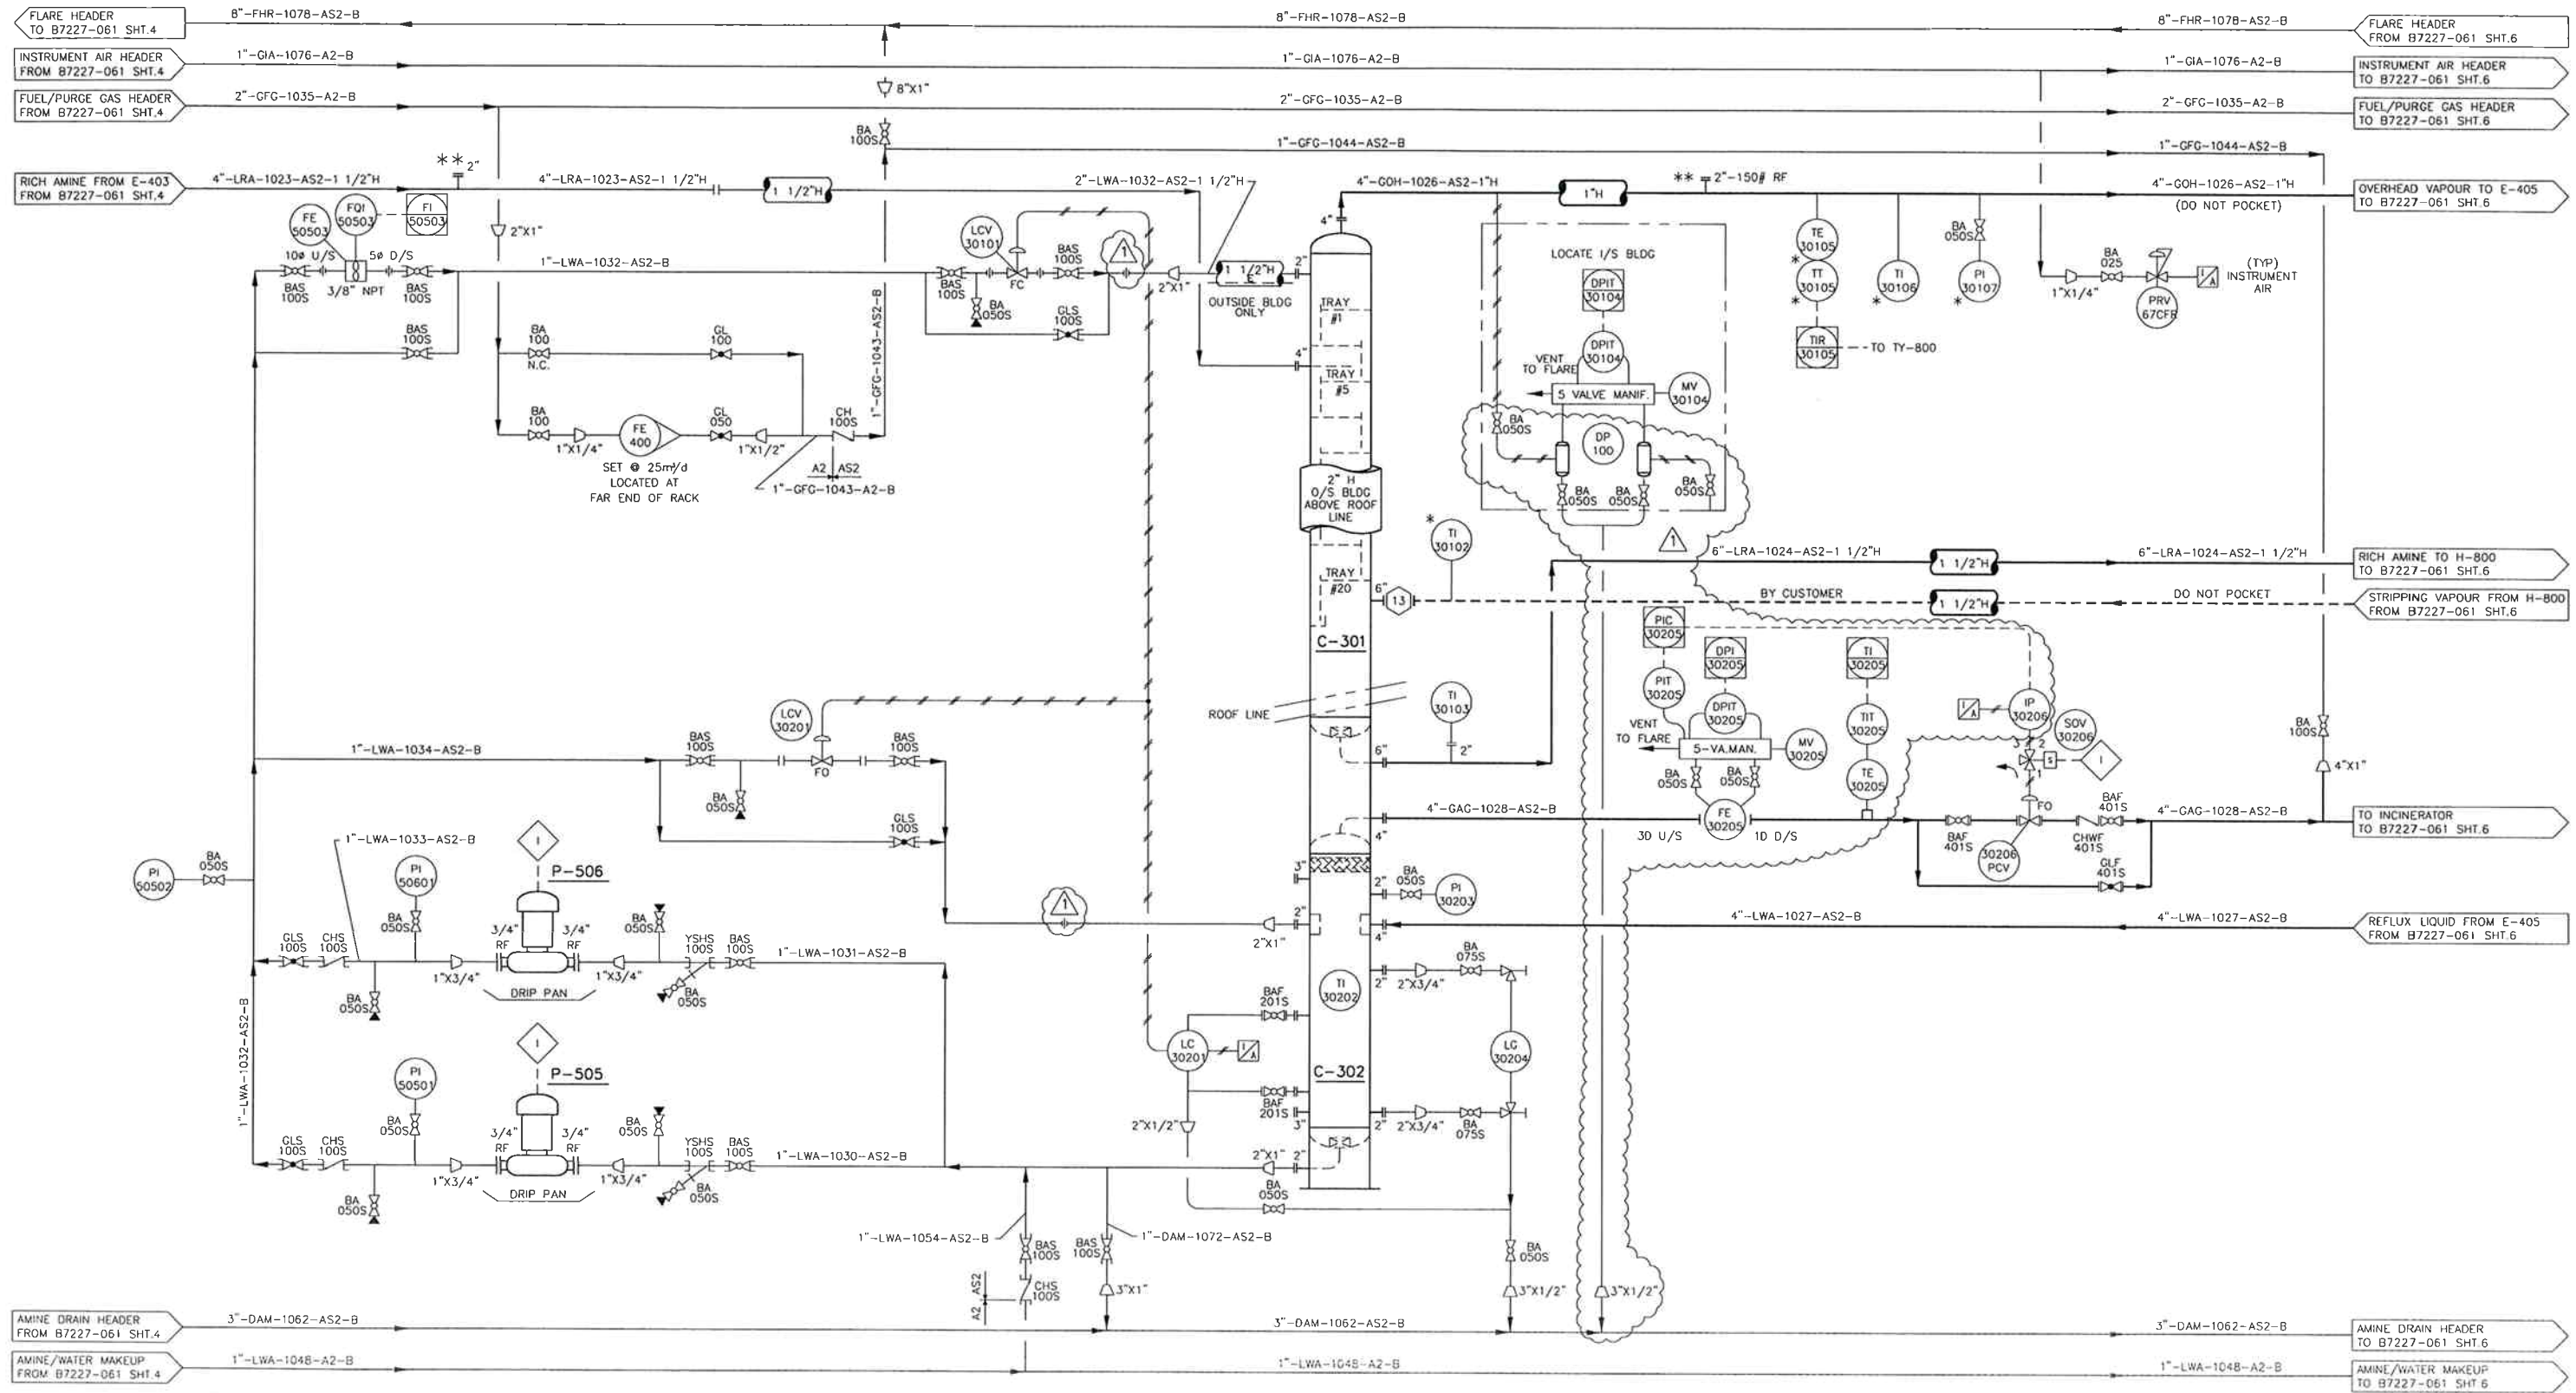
FLARE HEADER TO B7227-061 SHT.4
8"-FHR-1078-AS2-B
8"-FHR-1078-AS2-B
8"-FHR-1078-AS2-B
FLARE HEADER FROM B7227-061 SHT.6

INSTRUMENT AIR HEADER FROM B7227-061 SHT.4
1"-GIA-1076-A2-B
1"-GIA-1076-A2-B
1"-GIA-1076-A2-B
INSTRUMENT AIR HEADER TO B7227-061 SHT.6

8"X1"

FUEL/PURGE GAS HEADER FROM B7227-061 SHT.4
2"-GFG-1035-A2-B
2"-GFG-1035-A2-B
2"-GFG-1035-A2-B
FUEL/PURGE GAS HEADER TO B7227-061 SHT.6

BA 100S
1"-GFG-1044-AS2-B
1"-GFG-1044-AS2-B

** 2"
RICH AMINE FROM E-403 FROM B7227-061 SHT.4
4"-LRA-1023-AS2-1 1/2"H
4"-LRA-1023-AS2-1 1/2"H
1 1/2"H
2"-LWA-1032-AS2-1 1/2"H
4"-GOH-1026-AS2-1"H
1"H
** 2"-150# RF
4"-GOH-1026-AS2-1"H
(DO NOT POCKET)
OVERHEAD VAPOUR TO E-405 TO B7227-061 SHT.6

FE 50503
FQI 50503
FI 50503
2"X1"
10Ø U/S
5Ø D/S
BAS 100S
3/8" NPT
BAS 100S
BAS 100S
1"-LWA-1032-AS2-B
LCV 30101
FC
BAS 100S
BAS 100S
BA 050S
GLS 100S
1
2"X1"
1 1/2"H
2"
OUTSIDE BLDG ONLY
4"
TRAY #1
TRAY #5
LOCATE I/S BLDG
DPIT 30104
DPIT 30104
VENT TO FLARE
5 VALVE MANIF.
MV 30104
BA 050S
DP 100
BA 050S
BA 050S
BA 050S
TE 30105
TT 30105
TIR 30105
TO TY-800
TI 30106
BA 050S
PI 30107
BA 025
1"X1/4"
PRV 67CFR
(TYP) INSTRUMENT AIR

BA 100 N.C.
GL 100
1"-GFG-1043-AS2-B
BA 100
1"X1/4"
FE 400
GL 050
1"X1/2"
CH 100S
SET @ 25m³/d LOCATED AT FAR END OF RACK
A2 AS2
1"-GFG-1043-A2-B

2" H O/S BLDG ABOVE ROOF LINE
TI 30102
6"-LRA-1024-AS2-1 1/2"H
1 1/2"H
6"-LRA-1024-AS2-1 1/2"H
RICH AMINE TO H-800 TO B7227-061 SHT.6
TRAY #20
6"
13
BY CUSTOMER
1 1/2"H
DO NOT POCKET
STRIPPING VAPOUR FROM H-800 FROM B7227-061 SHT.6
C-301
PIC 30205
DPI 30205
TI 30205
PIT 30205
DPIT 30205
TIT 30205
VENT TO FLARE
5-VA.MAN.
MV 30205
TE 30205
BA 050S
BA 050S
FE 30205
3D U/S
1D D/S
IP 30206
SOV 30206
3 2 1
S
I
FO
BA 100S
4"X1"

LCV 30201
ROOF LINE
TI 30103
2"
6"
1"-LWA-1034-AS2-B
BAS 100S
FO
BAS 100S
BA 050S
GLS 100S
4"
4"-GAG-1028-AS2-B
BAF 401S
BAF 401S
30206 PCV
CHWF 401S
GLF 401S
4"-GAG-1028-AS2-B
TO INCINERATOR TO B7227-061 SHT.6

1"-LWA-1033-AS2-B
I
P-506
PI 50601
PI 50502
BA 050S
BA 050S
3/4" RF
3/4" RF
BA 050S
GLS 100S
CHS 100S
1"X3/4"
1"X3/4"
YSHS 100S
BAS 100S
1"-LWA-1031-AS2-B
DRIP PAN
BA 050S
BA 050S
1
3"
2"
BA 050S
PI 30203
2"
2"X1"
4"-LWA-1027-AS2-B
4"-LWA-1027-AS2-B
REFLUX LIQUID FROM E-405 FROM B7227-061 SHT.6
4"
BA 075S
2"X3/4"
2"
TI 30202
BAF 201S
LC 30201
LC 30204
1"-LWA-1032-AS2-B
I
P-505
PI 50501
BA 050S
3/4" RF
3/4" RF
BA 050S
GLS 100S
CHS 100S
1"X3/4"
1"X3/4"
YSHS 100S
BAS 100S
1"-LWA-1030-AS2-B
DRIP PAN
BA 050S
BA 050S
C-302
BAF 201S
3"
2"X1/2"
2"
2"X3/4"
BA 075S
2"X1"
2"
BA 050S
1"-LWA-1054-AS2-B
BAS 100S
BAS 100S
1"-DAM-1072-AS2-B
CHS 100S
A2 AS2
3"X1"
BA 050S
3"X1/2"
3"X1/2"

AMINE DRAIN HEADER FROM B7227-061 SHT.4
3"-DAM-1062-AS2-B
3"-DAM-1062-AS2-B
3"-DAM-1062-AS2-B
AMINE DRAIN HEADER TO B7227-061 SHT.6
AMINE/WATER MAKEUP FROM B7227-061 SHT.4
1"-LWA-1048-A2-B
1"-LWA-1048-A2-B
1"-LWA-1048-A2-B
AMINE/WATER MAKEUP TO B7227-061 SHT.6